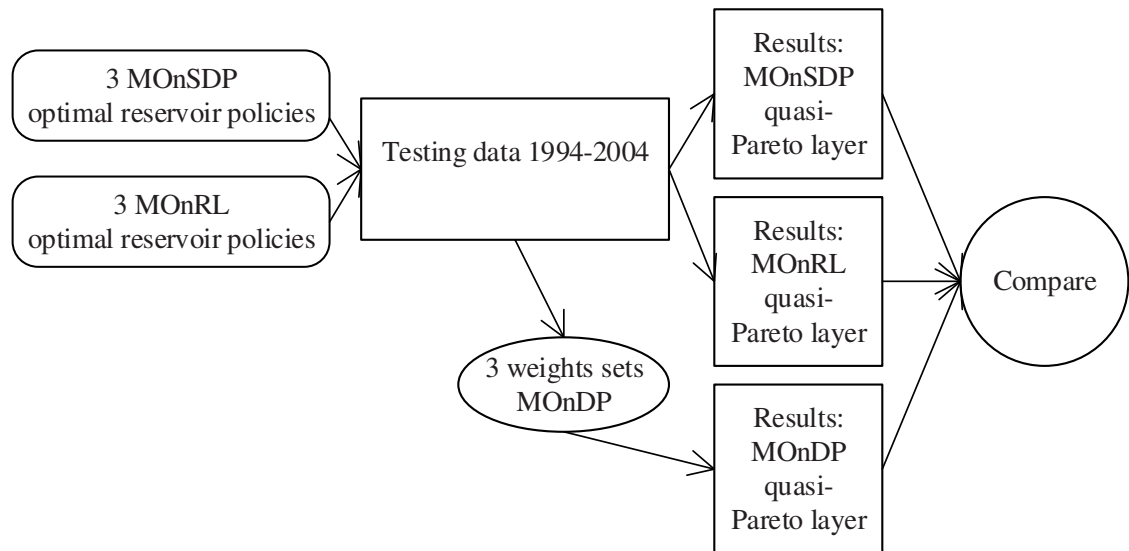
3 MOnSDP optimal reservoir policies

3 MOnRL optimal reservoir policies

Testing data 1994-2004

3 weights sets MOnDP

Results: MOnSDP quasi-Pareto layer

Results: MOnRL quasi-Pareto layer

Results: MOnDP quasi-Pareto layer

Compare